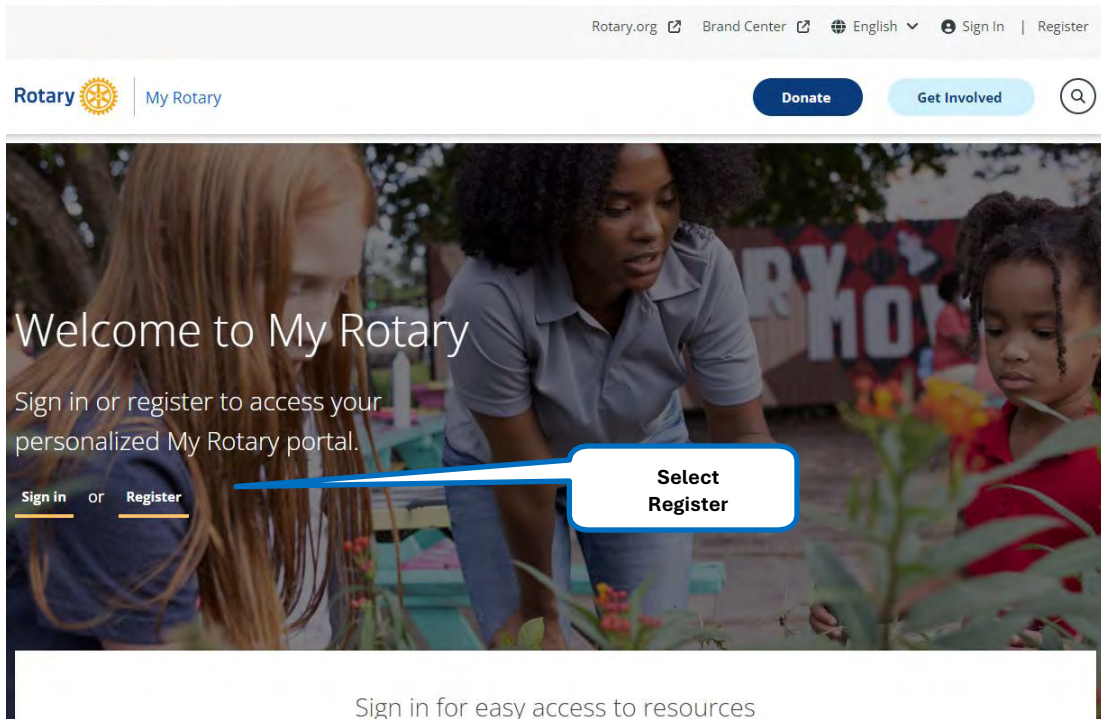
Rotary.org Brand Center English Sign In | Register

Rotary My Rotary Donate Get Involved

Welcome to My Rotary

Sign in or register to access your personalized My Rotary portal.

Sign in or Register

Select Register

Sign in for easy access to resources